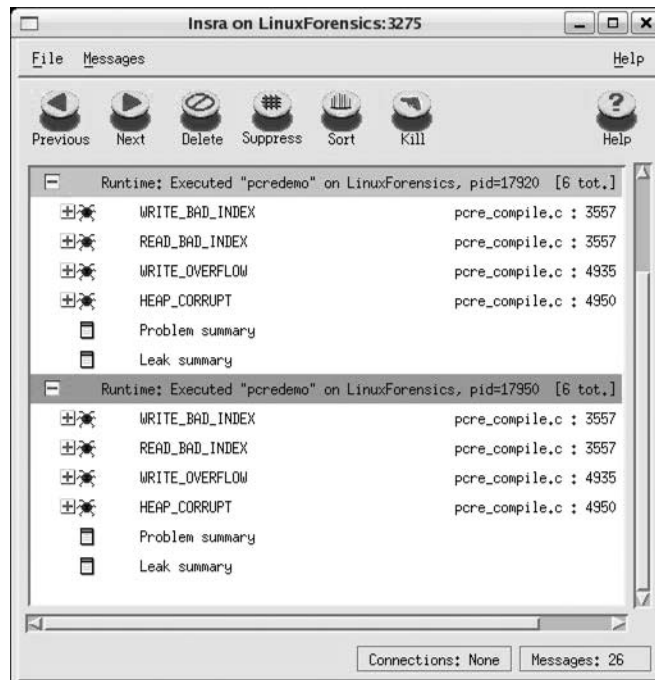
Insra on LinuxForensics:3275

File Messages Help

Previous Next Delete Suppress Sort Kill Help

Runtime: Executed "pcredemo" on LinuxForensics, pid=17920 [6 tot.]

WRITE_BAD_INDEX pcre_compile.c : 3557
READ_BAD_INDEX pcre_compile.c : 3557
WRITE_OVERFLOW pcre_compile.c : 4935
HEAP_CORRUPT pcre_compile.c : 4950
Problem summary
Leak summary

Runtime: Executed "pcredemo" on LinuxForensics, pid=17950 [6 tot.]

WRITE_BAD_INDEX pcre_compile.c : 3557
READ_BAD_INDEX pcre_compile.c : 3557
WRITE_OVERFLOW pcre_compile.c : 4935
HEAP_CORRUPT pcre_compile.c : 4950
Problem summary
Leak summary

Connections: None Messages: 26